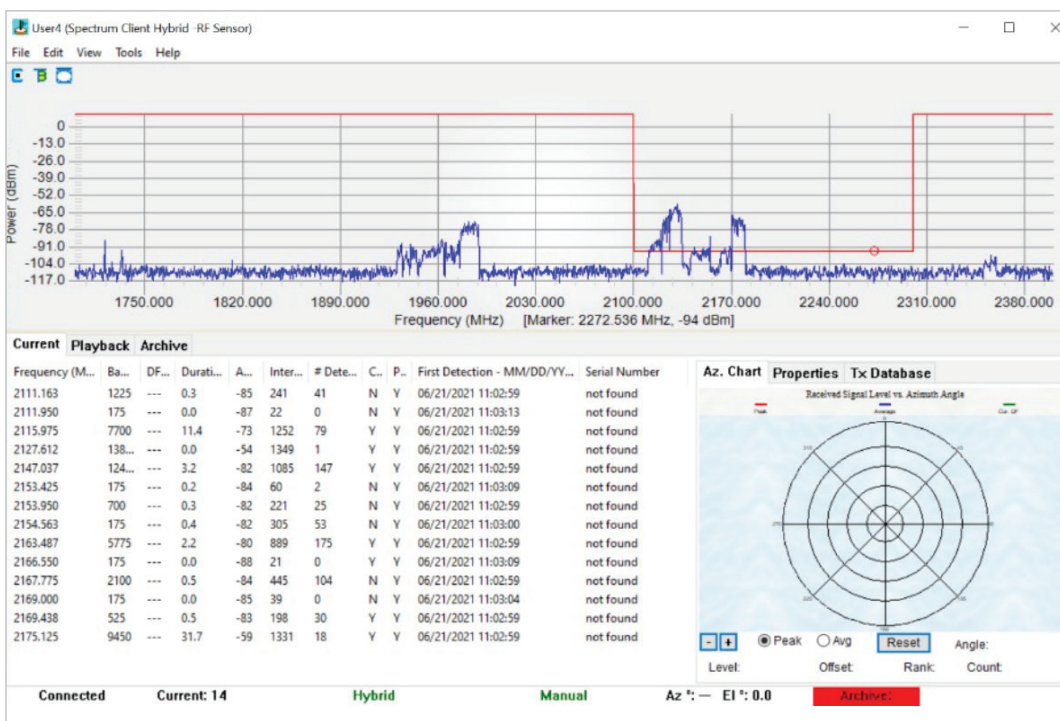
User4 (Spectrum Client Hybrid -RF Sensor)

File Edit View Tools Help

Power (dBm)
0
-13.0
-26.0
-39.0
-52.0
-65.0
-78.0
-91.0
-104.0
-117.0

1750.000 1820.000 1890.000 1960.000 2030.000 2100.000 2170.000 2240.000 2310.000 2380.000
Frequency (MHz) [Marker: 2272.536 MHz, -94 dBm]

Current Playback Archive

| Frequency (M... | Ba... | DF... | Durati... | A... | Inter... | # Dete... | C... | P... | First Detection - MM/DD/YY... | Serial Number |
|---|---|---|---|---|---|---|---|---|---|---|
| 2111.163 | 1225 | --- | 0.3 | -85 | 241 | 41 | N | Y | 06/21/2021 11:02:59 | not found |
| 2111.950 | 175 | --- | 0.0 | -87 | 22 | 0 | N | Y | 06/21/2021 11:03:13 | not found |
| 2115.975 | 7700 | --- | 11.4 | -73 | 1252 | 79 | Y | Y | 06/21/2021 11:02:59 | not found |
| 2127.612 | 138... | --- | 0.0 | -54 | 1349 | 1 | Y | Y | 06/21/2021 11:02:59 | not found |
| 2147.037 | 124... | --- | 3.2 | -82 | 1085 | 147 | Y | Y | 06/21/2021 11:02:59 | not found |
| 2153.425 | 175 | --- | 0.2 | -84 | 60 | 2 | N | Y | 06/21/2021 11:03:09 | not found |
| 2153.950 | 700 | --- | 0.3 | -82 | 221 | 25 | N | Y | 06/21/2021 11:02:59 | not found |
| 2154.563 | 175 | --- | 0.4 | -82 | 305 | 53 | N | Y | 06/21/2021 11:03:00 | not found |
| 2163.487 | 5775 | --- | 2.2 | -80 | 889 | 175 | Y | Y | 06/21/2021 11:02:59 | not found |
| 2166.550 | 175 | --- | 0.0 | -88 | 21 | 0 | Y | Y | 06/21/2021 11:03:09 | not found |
| 2167.775 | 2100 | --- | 0.5 | -84 | 445 | 104 | N | Y | 06/21/2021 11:02:59 | not found |
| 2169.000 | 175 | --- | 0.0 | -85 | 39 | 0 | N | Y | 06/21/2021 11:03:04 | not found |
| 2169.438 | 525 | --- | 0.5 | -83 | 198 | 30 | Y | Y | 06/21/2021 11:02:59 | not found |
| 2175.125 | 9450 | --- | 31.7 | -59 | 1331 | 18 | Y | Y | 06/21/2021 11:02:59 | not found |

Az. Chart Properties Tx Database
Received Signal Level vs. Azimuth Angle
Peak Average Cur. DF

- + Peak Avg Reset Angle:
Level: Offset: Rank: Count:

Connected Current: 14 Hybrid Manual Az °: — El °: 0.0 Archive: